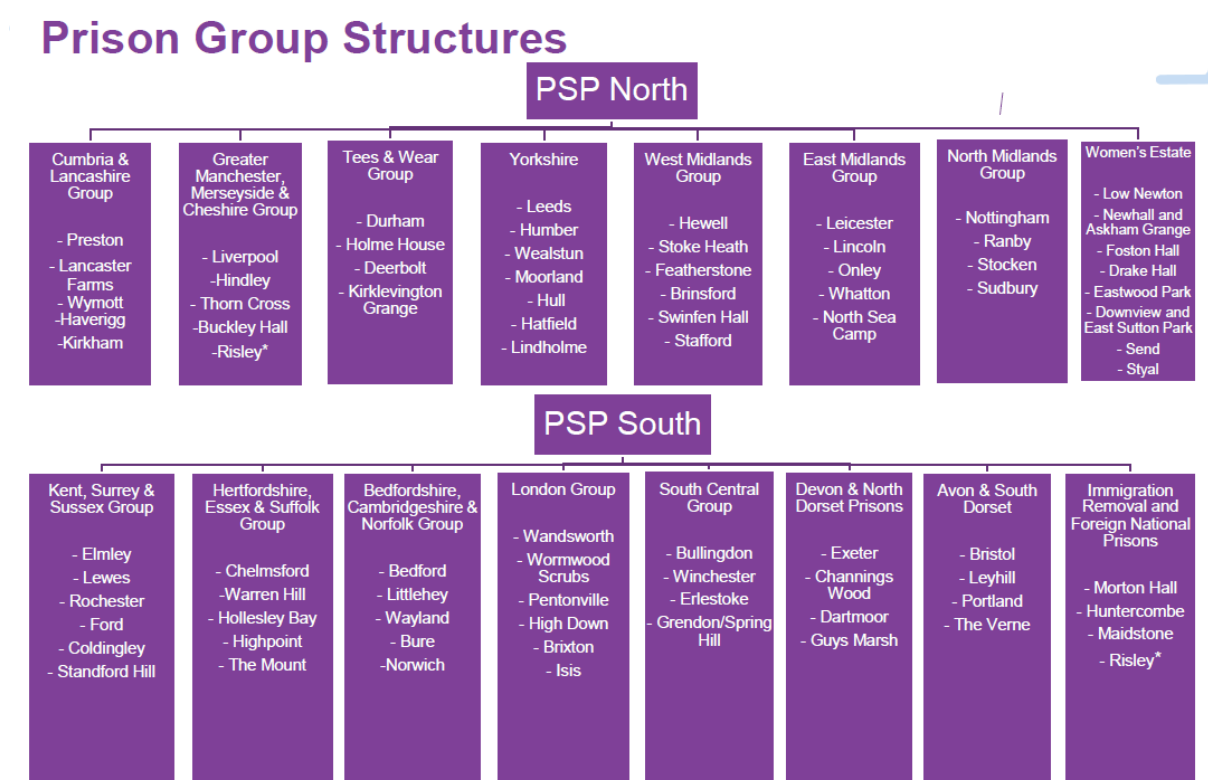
Prison Group Structures

PSP North

Cumbria & Lancashire Group

- Preston
- Lancaster Farms
- Wymott
-Haverigg
-Kirkham

Greater Manchester, Merseyside & Cheshire Group

- Liverpool
-Hindley
- Thorn Cross
-Buckley Hall
-Risley*

Tees & Wear Group

- Durham
- Holme House
- Deerbolt
- Kirklevington Grange

Yorkshire

- Leeds
- Humber
- Wealstun
- Moorland
- Hull
- Hatfield
- Lindholme

West Midlands Group

- Hewell
- Stoke Heath
- Featherstone
- Brinsford
- Swinfen Hall
- Stafford

East Midlands Group

- Leicester
- Lincoln
- Onley
- Whatton
- North Sea Camp

North Midlands Group

- Nottingham
- Ranby
- Stocken
- Sudbury

Women's Estate

- Low Newton
- Newhall and Askham Grange
- Foston Hall
- Drake Hall
- Eastwood Park
- Downview and East Sutton Park
- Send
- Styal

PSP South

Kent, Surrey & Sussex Group

- Elmley
- Lewes
- Rochester
- Ford
- Coldingley
- Standford Hill

Hertfordshire, Essex & Suffolk Group

- Chelmsford
-Warren Hill
- Hollesley Bay
- Highpoint
- The Mount

Bedfordshire, Cambridgeshire & Norfolk Group

- Bedford
- Littlehey
- Wayland
- Bure
-Norwich

London Group

- Wandsworth
- Wormwood Scrubs
- Pentonville
- High Down
- Brixton
- Isis

South Central Group

- Bullingdon
- Winchester
- Erlestoke
- Grendon/Spring Hill

Devon & North Dorset Prisons

- Exeter
- Channings Wood
- Dartmoor
- Guys Marsh

Avon & South Dorset

- Bristol
- Leyhill
- Portland
- The Verne

Immigration Removal and Foreign National Prisons

- Morton Hall
- Huntercombe
- Maidstone
- Risley*